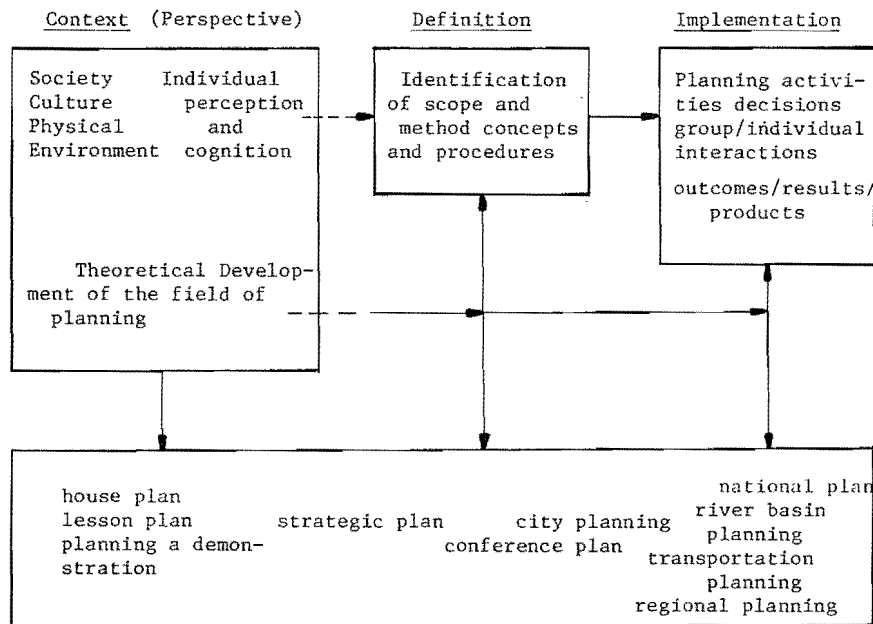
Context (Perspective)

Definition

Implementation

Society Culture Physical Environment

Individual perception and cognition

Identification of scope and method concepts and procedures

Planning activities decisions group/individual interactions

outcomes/results/ products

Theoretical Development of the field of planning

house plan
lesson plan
planning a demonstration

strategic plan

city planning
conference plan

national plan
river basin planning
transportation planning
regional planning